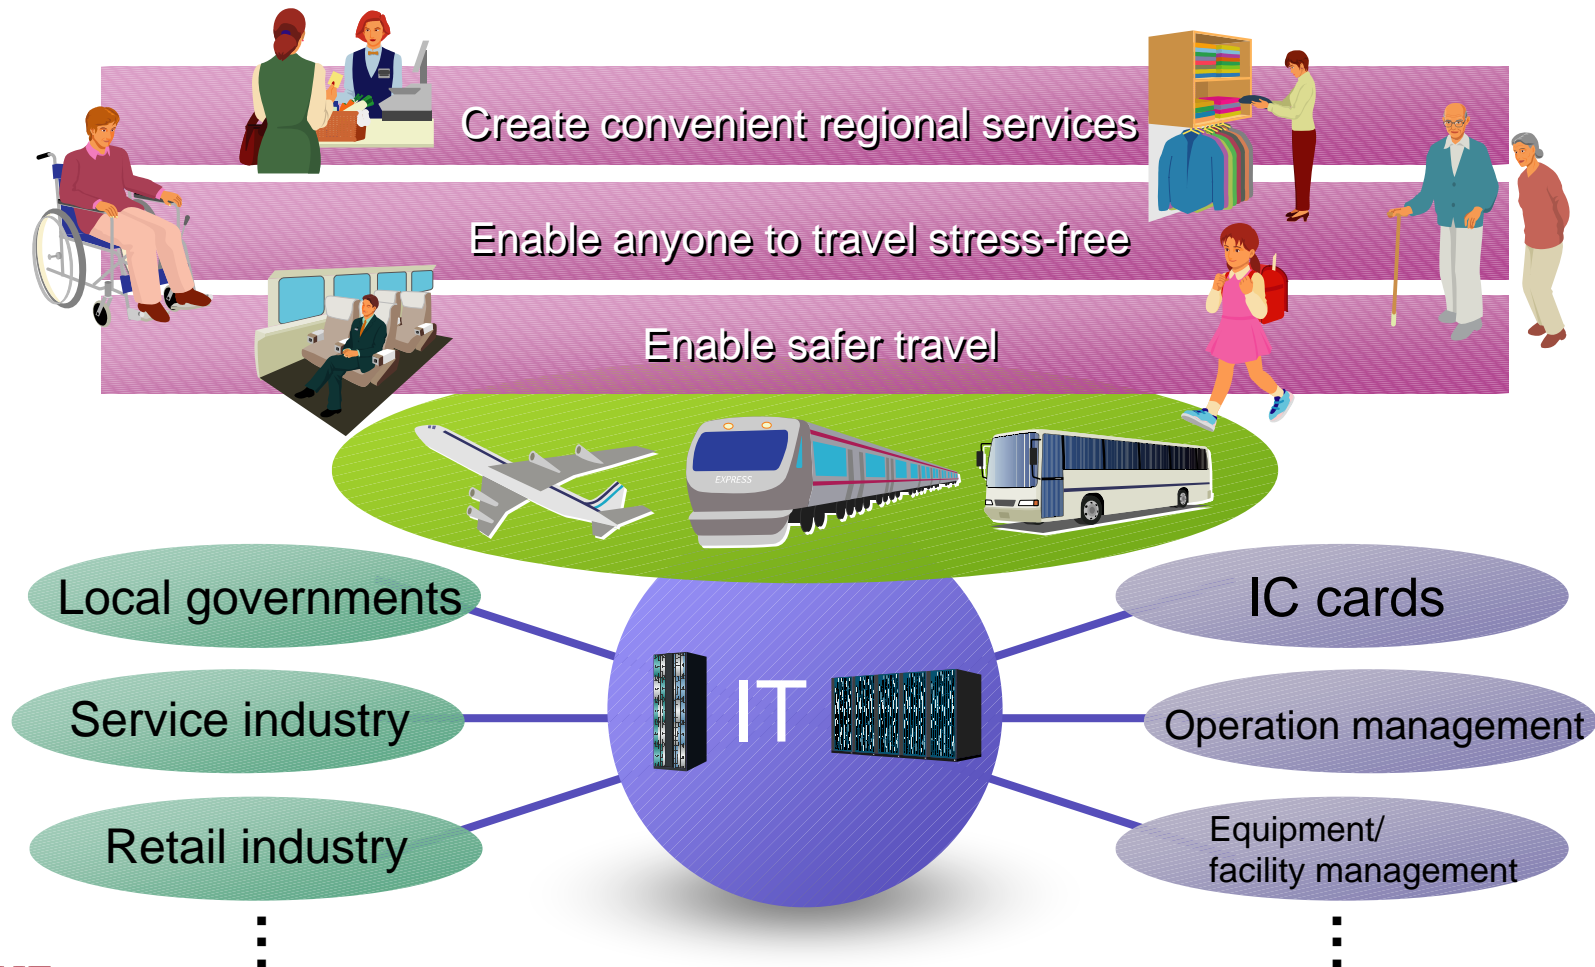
Create convenient regional services

Enable anyone to travel stress-free

Enable safer travel

EXPRESS

Local governments

Service industry

Retail industry

⋮

IT

IC cards

Operation management

Equipment/ facility management

⋮